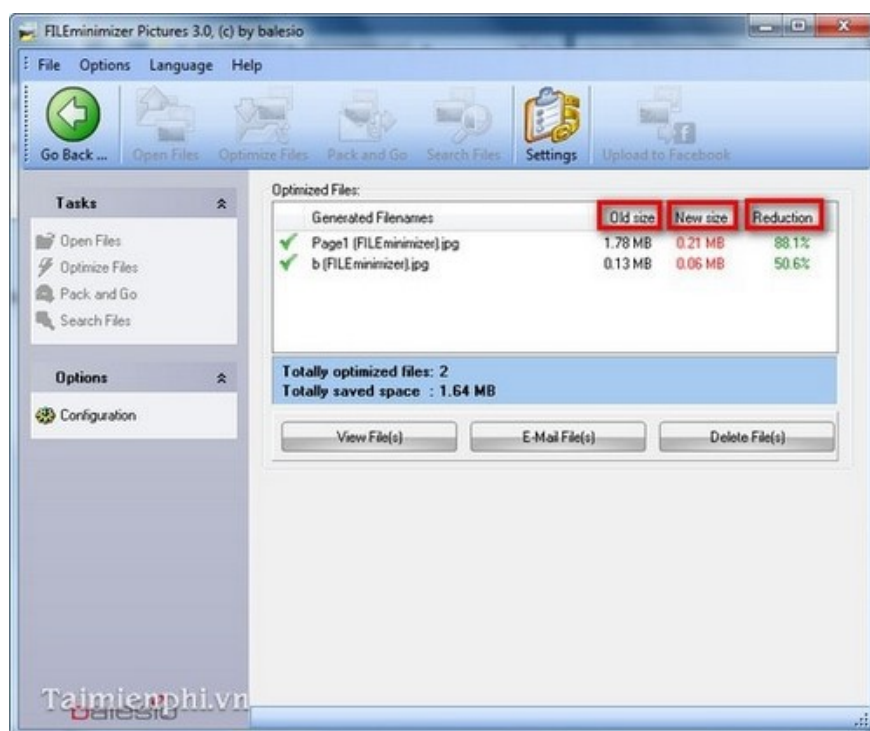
FILEminimizer Pictures 3.0, (c) by balesio

File Options Language Help

Go Back ... Open Files Optimize Files Pack and Go Search Files Settings Upload to Facebook

Tasks

Open Files
Optimize Files
Pack and Go
Search Files

Options

Configuration

Optimized Files:

| Generated Filenames | Old size | New size | Reduction |
|---|---|---|---|
| Page1 (FILEminimizer).jpg | 1.78 MB | 0.21 MB | 88.1% |
| b (FILEminimizer).jpg | 0.13 MB | 0.06 MB | 50.6% |

Totally optimized files: 2
Totally saved space : 1.64 MB

View File(s) E-Mail File(s) Delete File(s)

Taimienphi.vn
balesio